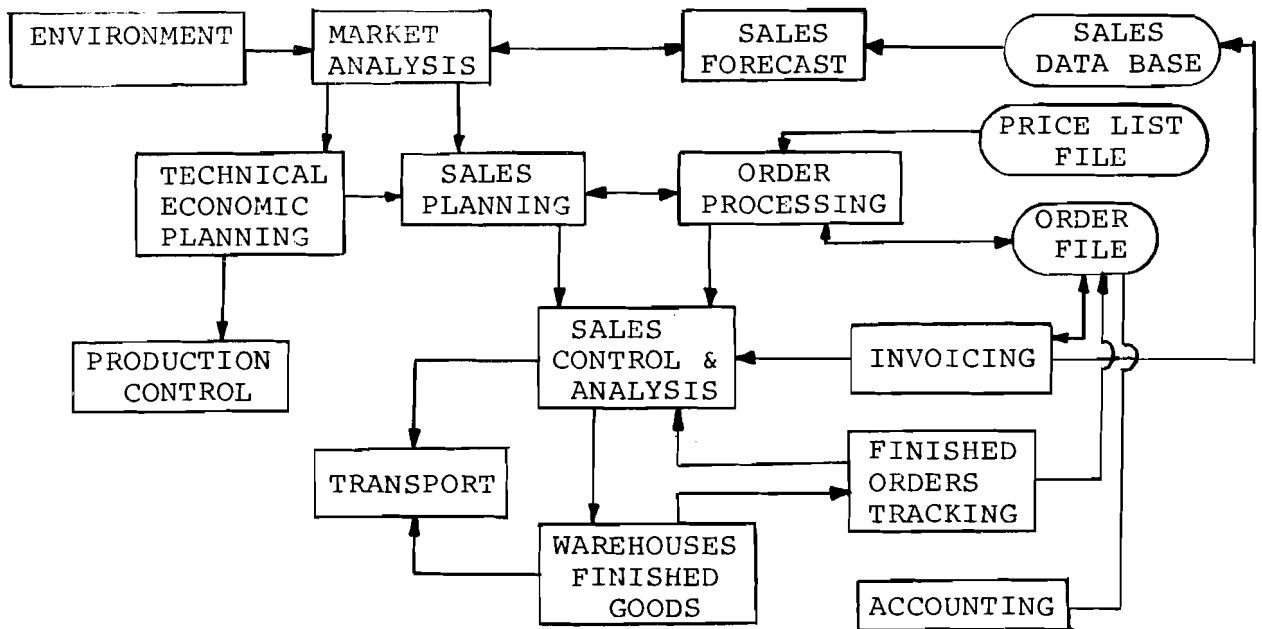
ENVIRONMENT

MARKET ANALYSIS

SALES FORECAST

SALES DATA BASE

PRICE LIST FILE

TECHNICAL ECONOMIC PLANNING

SALES PLANNING

ORDER PROCESSING

ORDER FILE

PRODUCTION CONTROL

SALES CONTROL & ANALYSIS

INVOICING

TRANSPORT

FINISHED ORDERS TRACKING

WAREHOUSES FINISHED GOODS

ACCOUNTING